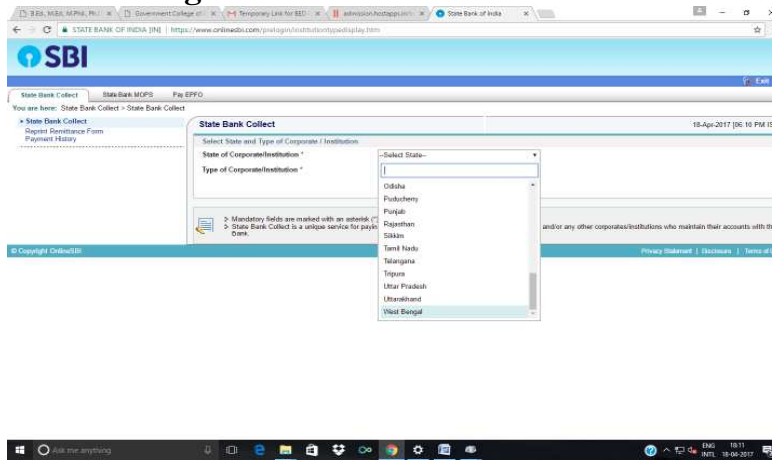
B.Ed., M.Ed, M.Phil, Ph.I × Government College of × Temporary Link for BED × admission.hcstappl.in × State Bank of India ×

STATE BANK OF INDIA [IN] | https://www.onlinesbi.com/prelogin/institutiontypedisplay.htm

SBI

Exit

State Bank Collect State Bank MOPS Pay EPFO

You are here: State Bank Collect > State Bank Collect

» State Bank Collect
Reprint Remittance Form
Payment History

State Bank Collect

18-Apr-2017 [06:10 PM IS

Select State and Type of Corporate / Institution

State of Corporate/Institution *

--Select State--

Type of Corporate/Institution *

Odisha
Puducherry
Punjab
Rajasthan
Sikkim
Tamil Nadu
Telangana
Tripura
Uttar Pradesh
Uttarakhand
West Bengal

> Mandatory fields are marked with an asterisk (*)
> State Bank Collect is a unique service for payin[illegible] and/or any other corporates/institutions who maintain their accounts with th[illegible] Bank.

© Copyright OnlineSBI

Privacy Statement | Disclosure | Terms of

Ask me anything

ENG INTL 18:11 18-04-2017